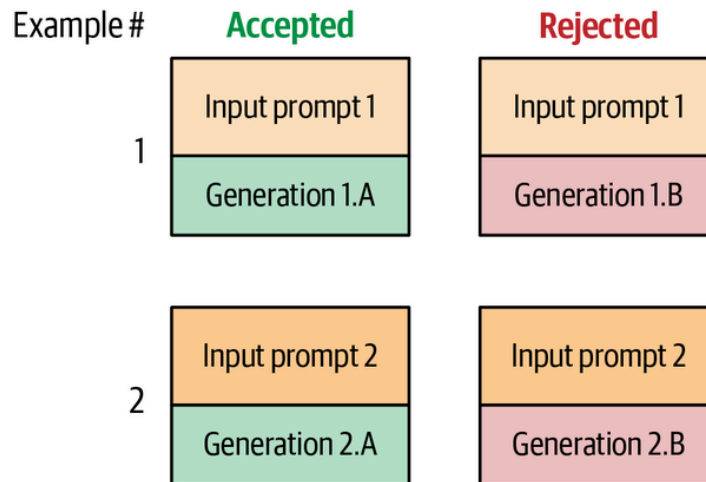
| Example # | Accepted | Rejected |
|---|---|---|
| 1 | Input prompt 1<br>Generation 1.A | Input prompt 1<br>Generation 1.B |
| 2 | Input prompt 2<br>Generation 2.A | Input prompt 2<br>Generation 2.B |